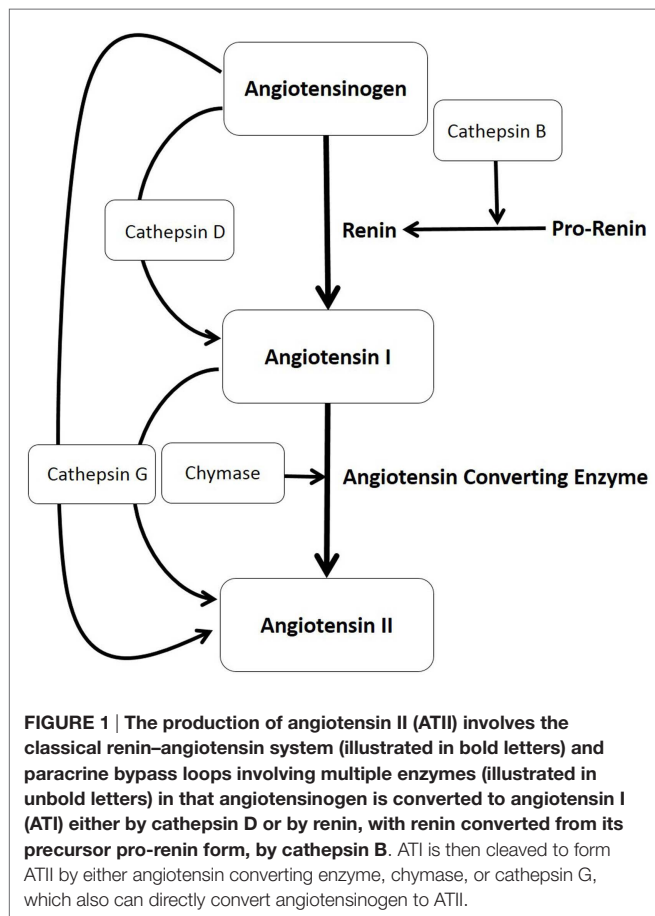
Angiotensinogen

Cathepsin B

Cathepsin D

Renin

Pro-Renin

Angiotensin I

Cathepsin G

Chymase

Angiotensin Converting Enzyme

Angiotensin II

FIGURE 1 | The production of angiotensin II (ATII) involves the classical renin–angiotensin system (illustrated in bold letters) and paracrine bypass loops involving multiple enzymes (illustrated in unbold letters) in that angiotensinogen is converted to angiotensin I (ATI) either by cathepsin D or by renin, with renin converted from its precursor pro-renin form, by cathepsin B. ATI is then cleaved to form ATII by either angiotensin converting enzyme, chymase, or cathepsin G, which also can directly convert angiotensinogen to ATII.